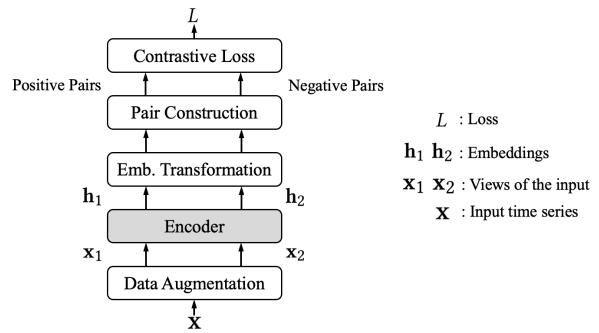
$L$

Contrastive Loss

Positive Pairs

Negative Pairs

Pair Construction

Emb. Transformation

$\mathbf{h}_1$

$\mathbf{h}_2$

Encoder

$\mathbf{x}_1$

$\mathbf{x}_2$

Data Augmentation

$\mathbf{X}$

$L$ : Loss

$\mathbf{h}_1$ $\mathbf{h}_2$ : Embeddings

$\mathbf{x}_1$ $\mathbf{x}_2$ : Views of the input

$\mathbf{X}$ : Input time series